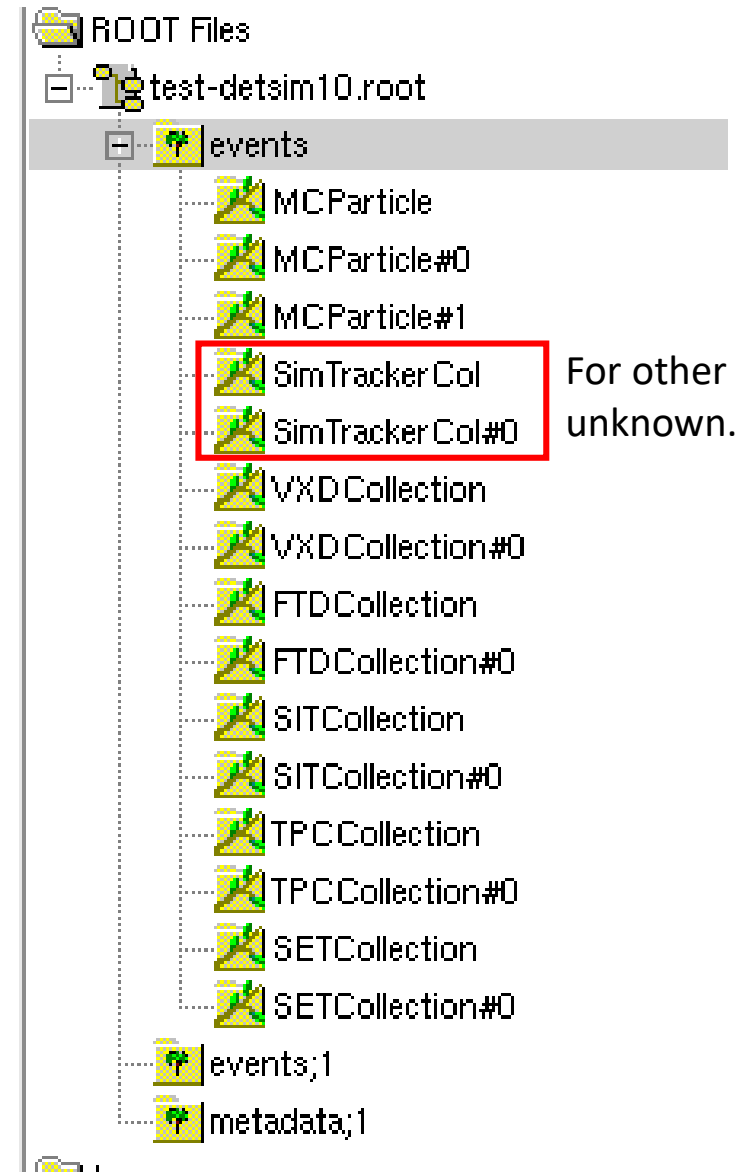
ROOT Files
test-detsim10.root
events
MCParticle
MCParticle#0
MCParticle#1
SimTrackerCol
SimTrackerCol#0
VXDCollection
VXDCollection#0
FTDCollection
FTDCollection#0
SITCollection
SITCollection#0
TPCCollection
TPCCollection#0
SETCollection
SETCollection#0
events;1
metadata;1

For other
unknown.